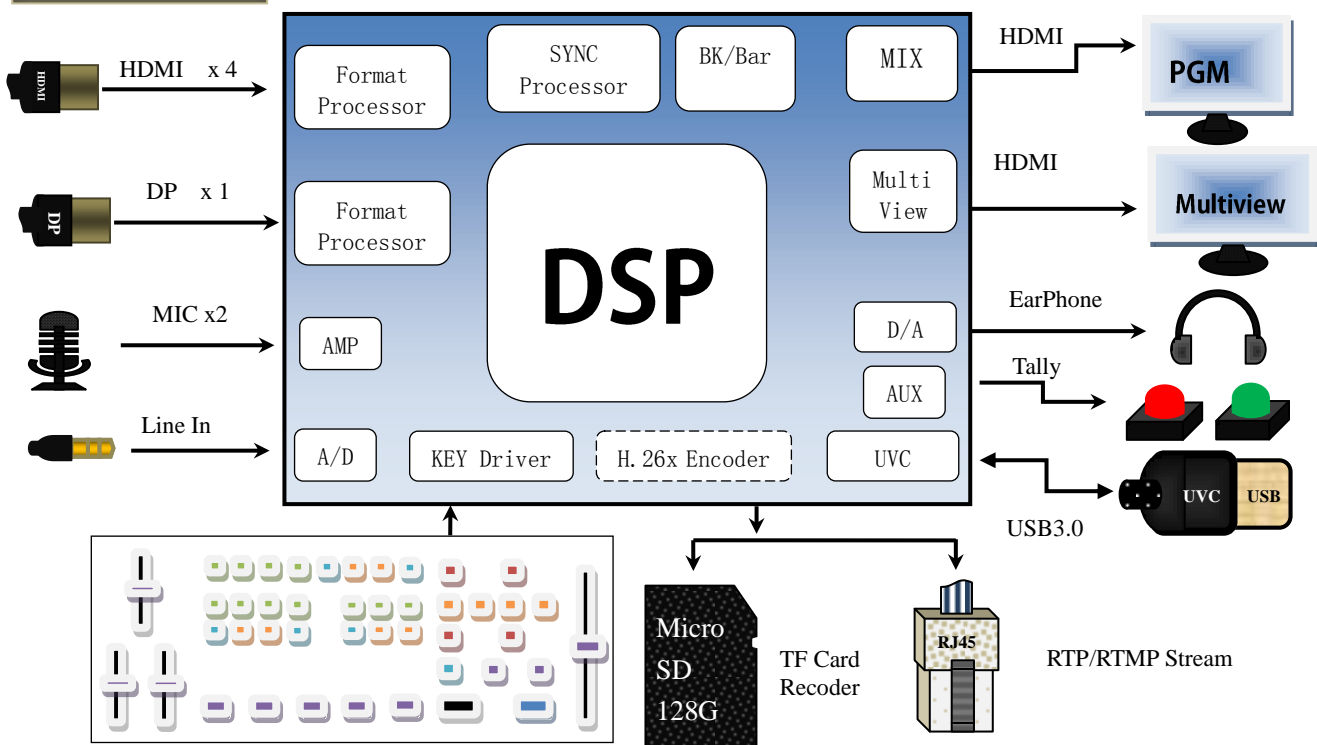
HDMI
HDMI x 4
DP
DP x 1
MIC x2
Line In

Format Processor
SYNC Processor
BK/Bar
MIX
Format Processor
Multi View
DSP
AMP
D/A
AUX
A/D
KEY Driver
H.26x Encoder
UVC

HDMI
PGM
HDMI
Multiview
EarPhone
Tally
UVC
USB
USB3.0

Micro SD 128G
TF Card Recoder
RJ45
RTP/RTMP Stream